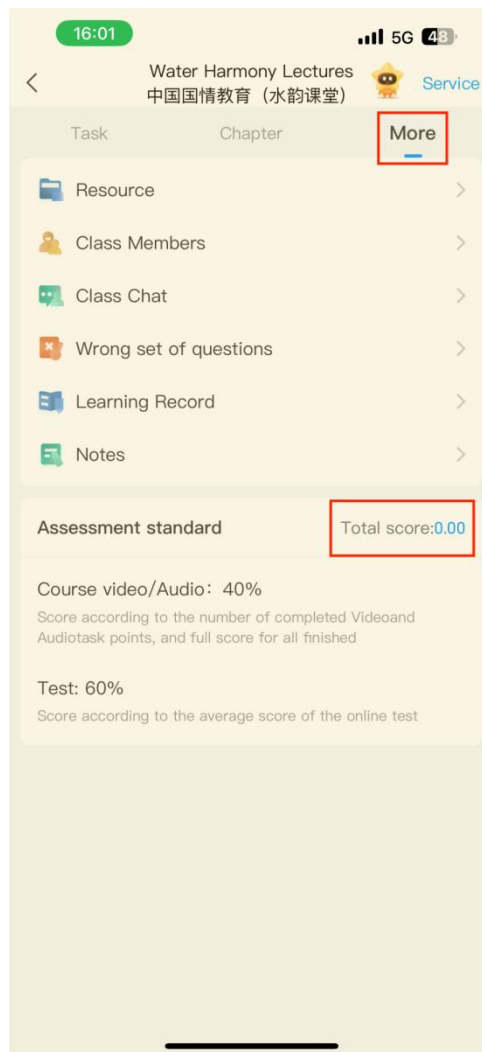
16:01

5G 48

Water Harmony Lectures
中国国情教育（水韵课堂）

Service

Task

Chapter

More

Resource

Class Members

Class Chat

Wrong set of questions

Learning Record

Notes

Assessment standard

Total score:0.00

Course video/Audio：40%

Score according to the number of completed Videoand Audiotask points, and full score for all finished

Test: 60%

Score according to the average score of the online test